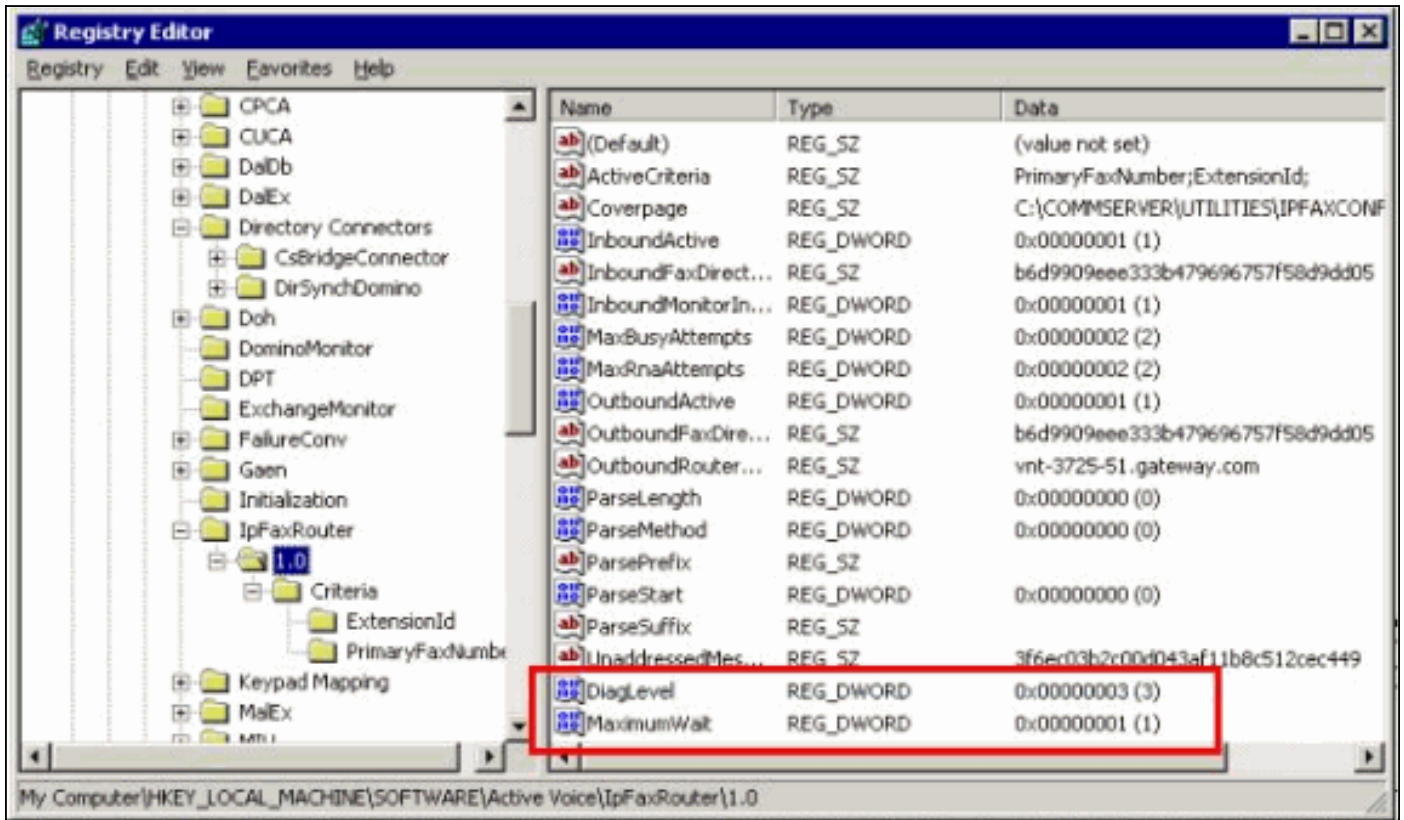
Registry Editor

Registry Edit View Favorites Help

CPCA
CUCA
DalDb
DalEx
Directory Connectors
CsBridgeConnector
DirSynchDomino
Doh
DominoMonitor
DPT
ExchangeMonitor
FailureConv
Gaen
Initialization
IpFaxRouter
1.0
Criteria
ExtensionId
PrimaryFaxNumbe
Keypad Mapping
MalEx
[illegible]

| Name | Type | Data |
|---|---|---|
| (Default) | REG_SZ | (value not set) |
| ActiveCriteria | REG_SZ | PrimaryFaxNumber;ExtensionId; |
| Coverpage | REG_SZ | C:\COMMSERVER\UTILITIES\IPFAXCONF |
| InboundActive | REG_DWORD | 0x00000001 (1) |
| InboundFaxDirect... | REG_SZ | b6d9909eee333b479696757f58d9dd05 |
| InboundMonitorIn... | REG_DWORD | 0x00000001 (1) |
| MaxBusyAttempts | REG_DWORD | 0x00000002 (2) |
| MaxRnaAttempts | REG_DWORD | 0x00000002 (2) |
| OutboundActive | REG_DWORD | 0x00000001 (1) |
| OutboundFaxDire... | REG_SZ | b6d9909eee333b479696757f58d9dd05 |
| OutboundRouter... | REG_SZ | vnt-3725-51.gateway.com |
| ParseLength | REG_DWORD | 0x00000000 (0) |
| ParseMethod | REG_DWORD | 0x00000000 (0) |
| ParsePrefix | REG_SZ | |
| ParseStart | REG_DWORD | 0x00000000 (0) |
| ParseSuffix | REG_SZ | |
| UnaddressedMes... | REG_SZ | 3f6ec03b2c00d043af11b8c512cec449 |
| DiagLevel | REG_DWORD | 0x00000003 (3) |
| MaximumWait | REG_DWORD | 0x00000001 (1) |

My Computer\HKEY_LOCAL_MACHINE\SOFTWARE\Active Voice\IpFaxRouter\1.0